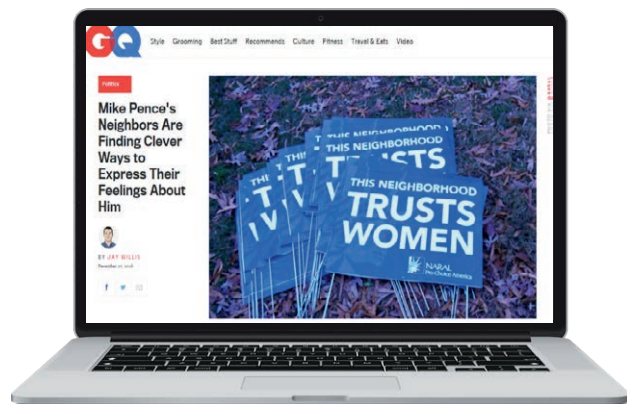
GQ Style Grooming Best Stuff Recommends Culture Fitness Travel & Eats Video

Politics

Mike Pence's Neighbors Are Finding Clever Ways to Express Their Feelings About Him

BY JAY WILLIS

December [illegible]

THIS NEIGHBORHOOD TRUSTS WOMEN

NARAL Pro-Choice America

THIS NEIGHBORHOOD TRUSTS

THIS T W